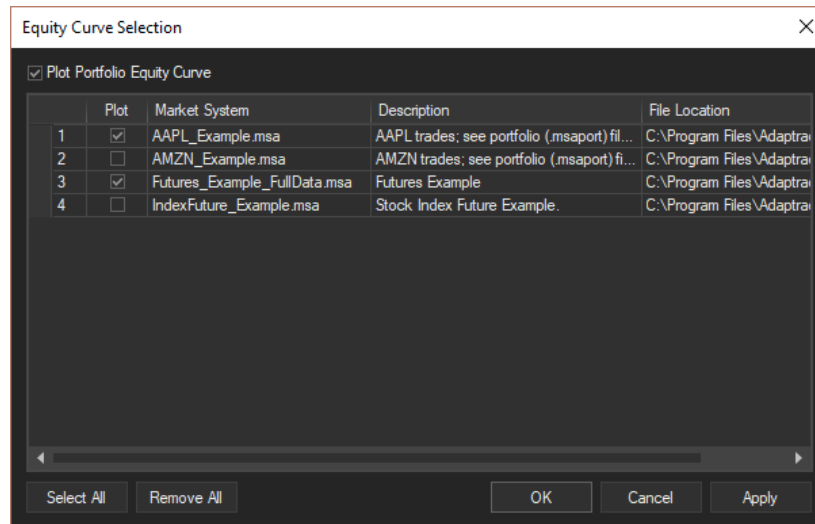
Equity Curve Selection

Plot Portfolio Equity Curve

| | Plot | Market System | Description | File Location |
|---|---|---|---|---|
| 1 | ☑ | AAPL_Example.msa | AAPL trades; see portfolio (.msaport) fil... | C:\Program Files\Adaptra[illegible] |
| 2 | ☐ | AMZN_Example.msa | AMZN trades; see portfolio (.msaport) fi... | C:\Program Files\Adaptra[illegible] |
| 3 | ☑ | Futures_Example_FullData.msa | Futures Example | C:\Program Files\Adaptra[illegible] |
| 4 | ☐ | IndexFuture_Example.msa | Stock Index Future Example. | C:\Program Files\Adaptra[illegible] |

Select All Remove All OK Cancel Apply